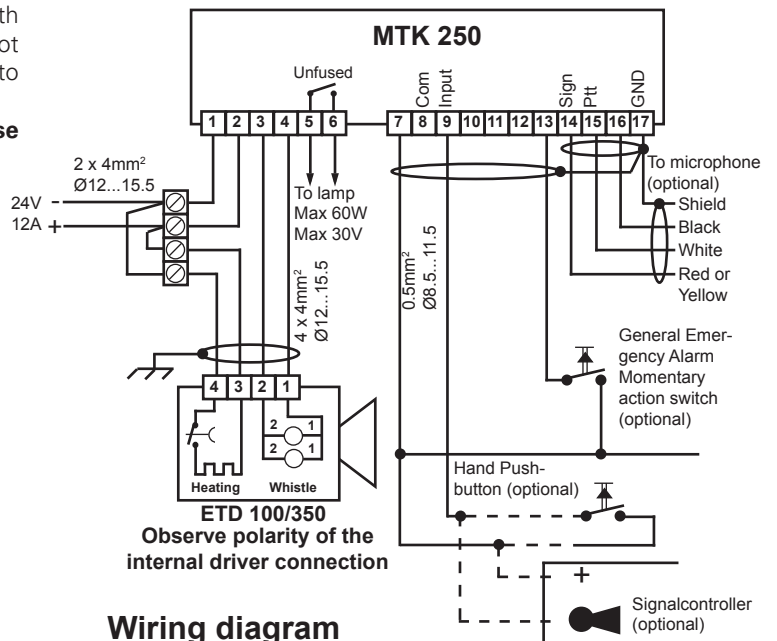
th
ot
to

se

MTK 250

Unfused

Com
Input

Sign
Ptt
GND

| 1 | 2 | 3 | 4 | 5 | 6 |
|---|---|---|---|---|---|

| 7 | 8 | 9 | 10 | 11 | 12 | 13 | 14 | 15 | 16 | 17 |
|---|---|---|---|---|---|---|---|---|---|---|

2 x 4mm$^2$
Ø12...15.5

24V -
12A +

To lamp
Max 60W
Max 30V

4 x 4mm$^2$
Ø12...15.5

0.5mm$^2$
Ø8.5...11.5

To microphone
(optional)
Shield
Black
White
Red or
Yellow

General Emergency Alarm
Momentary
action switch
(optional)

4 3 2 1

2 1
2 1

Heating Whistle

ETD 100/350
Observe polarity of the
internal driver connection

Hand Pushbutton (optional)

+

Signalcontroller
(optional)

Wiring diagram